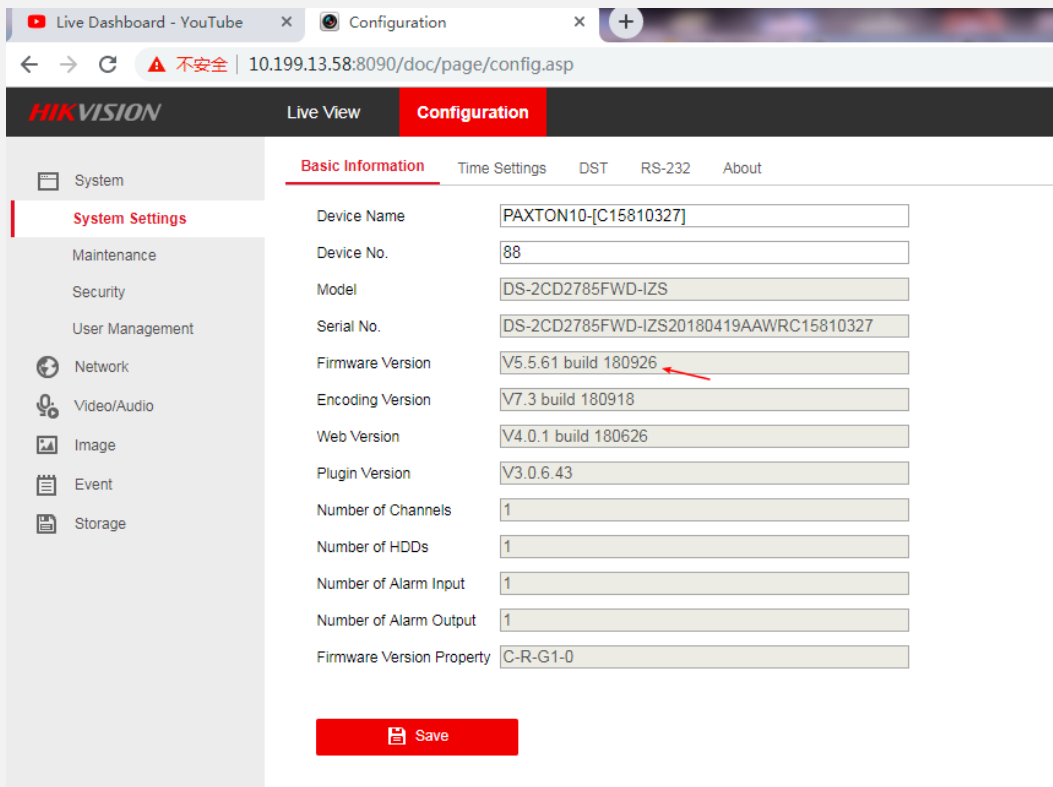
Live Dashboard - YouTube ×
Configuration ×
+

← → C ▲ 不安全 | 10.199.13.58:8090/doc/page/config.asp

HIKVISION
Live View
Configuration

System
System Settings
Maintenance
Security
User Management
Network
Video/Audio
Image
Event
Storage

Basic Information
Time Settings
DST
RS-232
About

| | |
|---|---|
| Device Name | PAXTON10-[C15810327] |
| Device No. | 88 |
| Model | DS-2CD2785FWD-IZS |
| Serial No. | DS-2CD2785FWD-IZS20180419AAWRC15810327 |
| Firmware Version | V5.5.61 build 180926 |
| Encoding Version | V7.3 build 180918 |
| Web Version | V4.0.1 build 180626 |
| Plugin Version | V3.0.6.43 |
| Number of Channels | 1 |
| Number of HDDs | 1 |
| Number of Alarm Input | 1 |
| Number of Alarm Output | 1 |
| Firmware Version Property | C-R-G1-0 |

Save